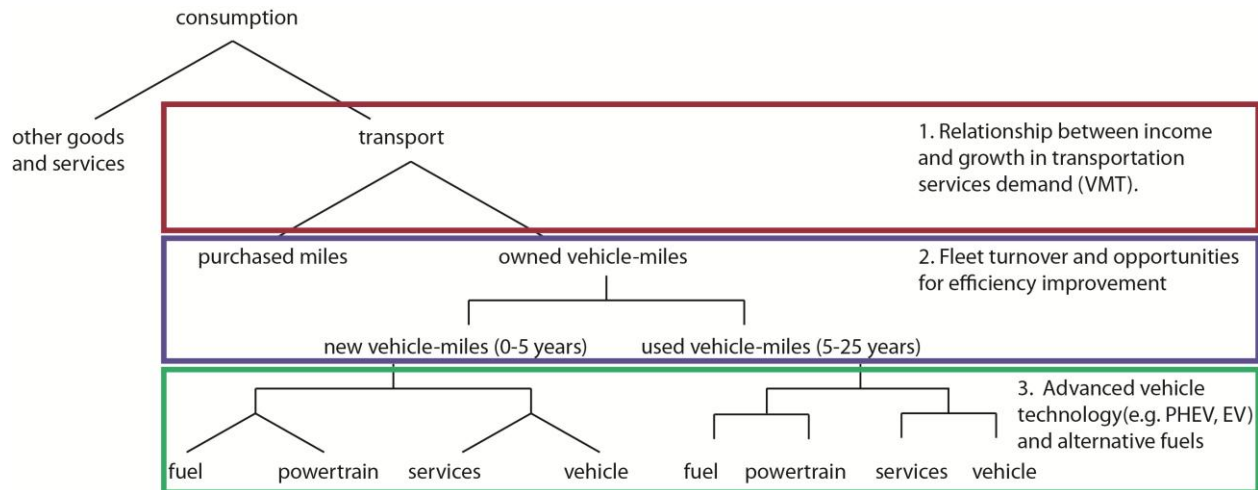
consumption

other goods and services

transport

1. Relationship between income and growth in transportation services demand (VMT).

purchased miles

owned vehicle-miles

2. Fleet turnover and opportunities for efficiency improvement

new vehicle-miles (0-5 years)

used vehicle-miles (5-25 years)

3. Advanced vehicle technology(e.g. PHEV, EV) and alternative fuels

fuel

powertrain

services

vehicle

fuel

powertrain

services

vehicle